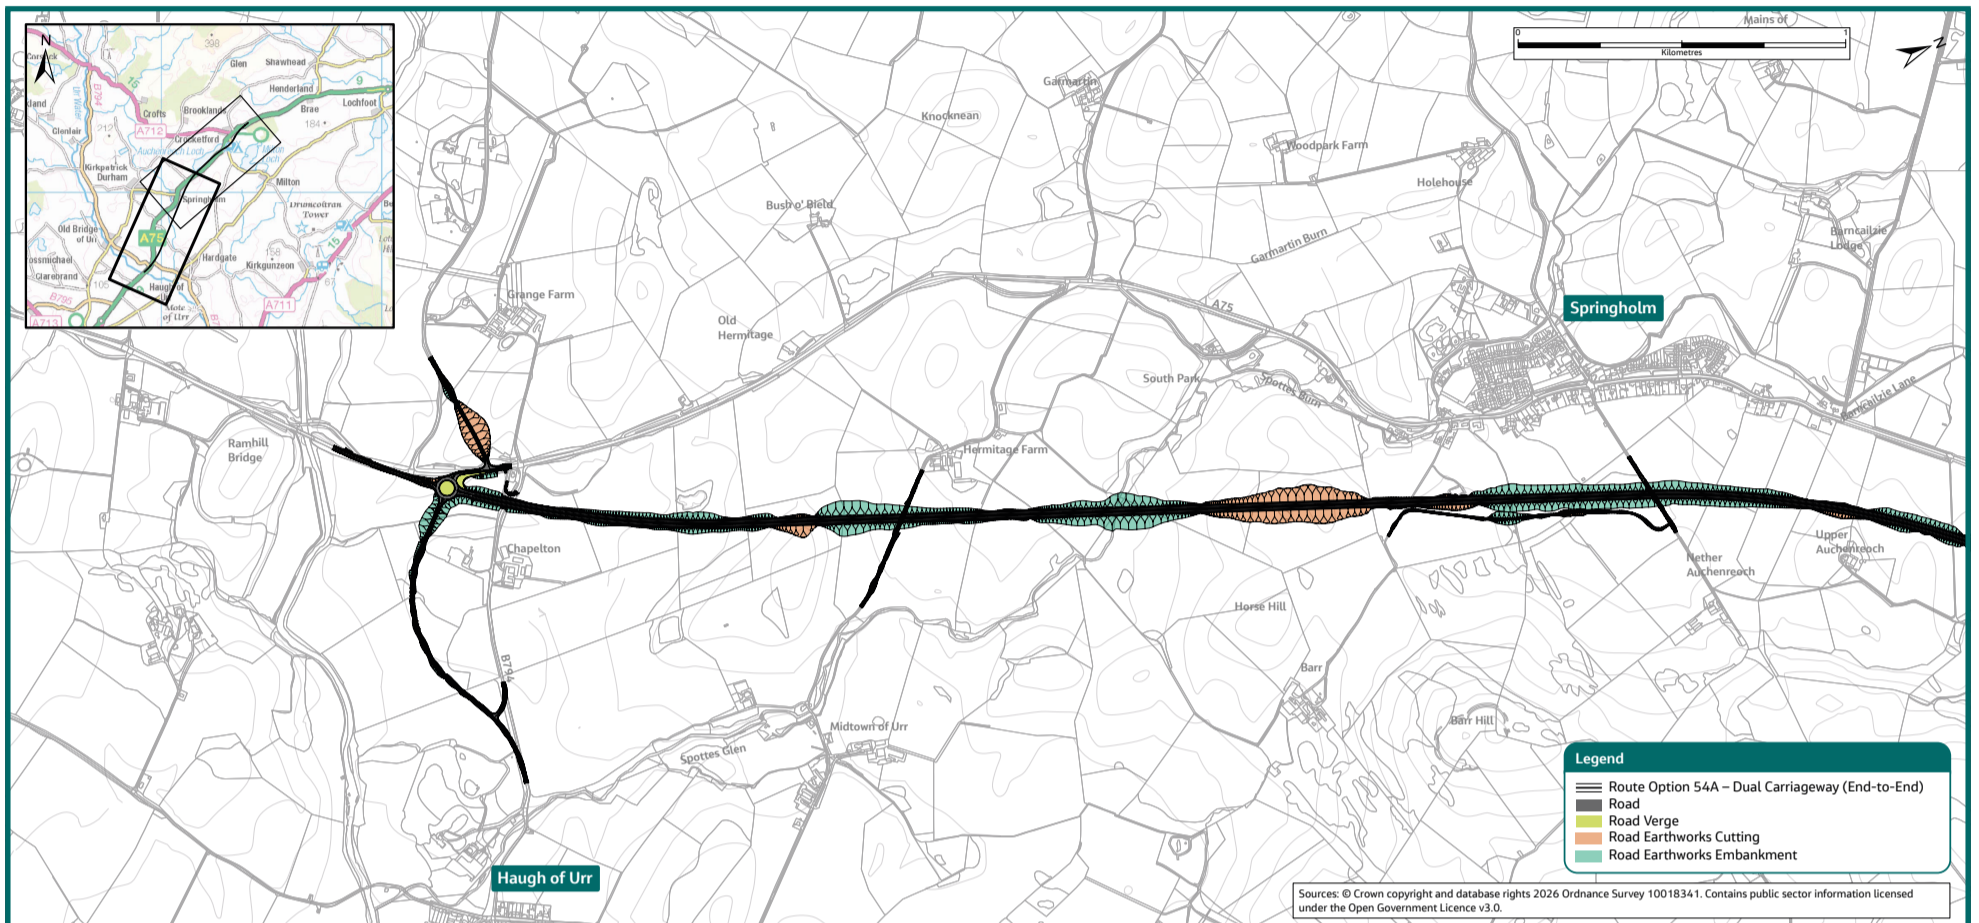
N
Corsock
Glen
Shawhead
398
Henderland
Lochfoot
Brae
184
Crofts
Brooklands
Glenlair
212
A712
Crocketford
B794
Auchenreoch Loch
Milton
Kirkpatrick Durham
Springholm
Drumcoltran Tower
Old Bridge of Urr
A75
Hardgate
Kirkgunzeon
ossmichael
Clarebrand
Haugh of Urr
Mote of Urr
B795
A711
A713
105
9
15

0
1
Kilometres

Mains of

Garmartin
Knocknean
Woodpark Farm
Holehouse
Bush o' Bield
Barncailzie Lodge
Garmartin Burn
Grange Farm
A75
Springholm
Old Hermitage
South Park
Spottes Burn
Barncailzie Lane
Ramhill Bridge
Hermitage Farm
Chapelton
Upper Auchenreoch
Nether Auchenreoch
Horse Hill
B794
Barr
Barr Hill
Midtown of Urr
Spottes Glen
Haugh of Urr

Legend
Route Option 54A – Dual Carriageway (End-to-End)
Road
Road Verge
Road Earthworks Cutting
Road Earthworks Embankment

Sources: © Crown copyright and database rights 2026 Ordnance Survey 10018341. Contains public sector information licensed under the Open Government Licence v3.0.